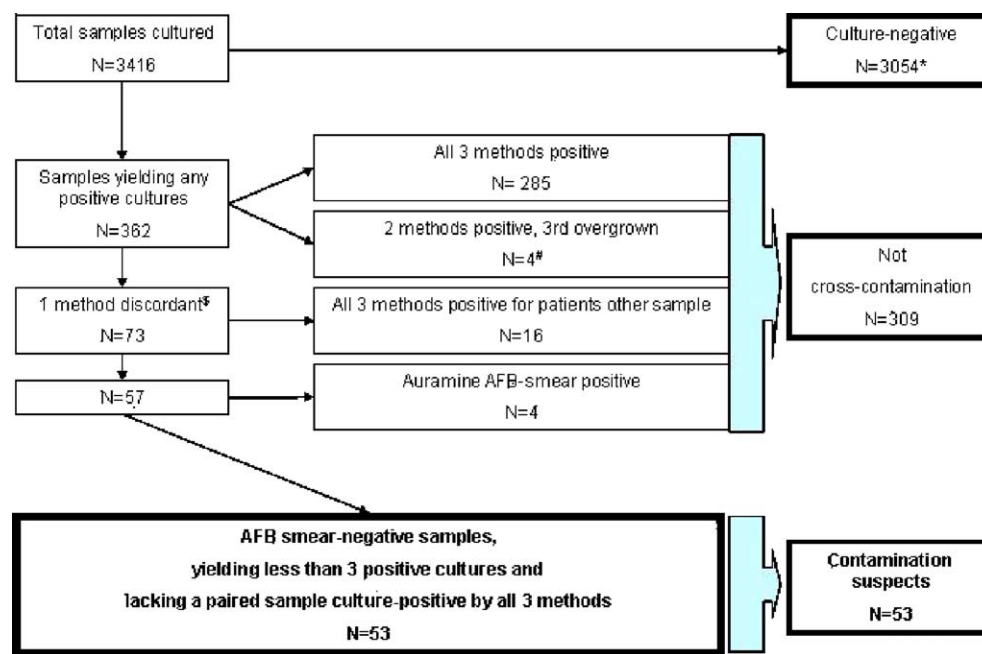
Total samples cultured
N=3416

Culture-negative
N=3054*

Samples yielding any positive cultures
N=362

All 3 methods positive
N= 285

2 methods positive, 3rd overgrown
N=4$^{\#}$

1 method discordant$^{\$}$
N=73

All 3 methods positive for patients other sample
N=16

Not cross-contamination
N=309

N=57

Auramine AFB-smear positive
N=4

AFB smear-negative samples, yielding less than 3 positive cultures and lacking a paired sample culture-positive by all 3 methods
N=53

Contamination suspects
N=53